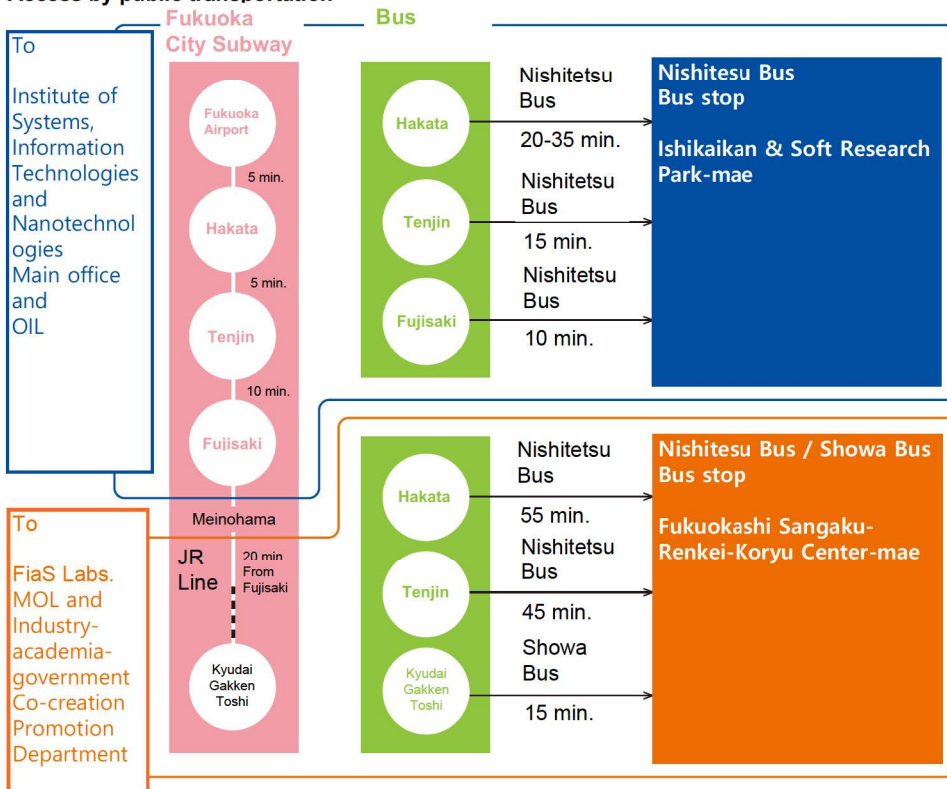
Access by public transportation

To

Institute of Systems, Information Technologies and Nanotechnologies Main office and OIL

To

FiaS Labs. MOL and Industry-academia-government Co-creation Promotion Department

Fukuoka City Subway

Fukuoka Airport

5 min.

Hakata

5 min.

Tenjin

10 min.

Fujisaki

Meinohama

JR Line

20 min From Fujisaki

Kyudai Gakken Toshi

Bus

Hakata

Nishitetsu Bus

20-35 min.

Tenjin

Nishitetsu Bus

15 min.

Fujisaki

Nishitetsu Bus

10 min.

Nishitesu Bus
Bus stop

Ishikaikan & Soft Research Park-mae

Hakata

Nishitetsu Bus

55 min.

Tenjin

Nishitetsu Bus

45 min.

Kyudai Gakken Toshi

Showa Bus

15 min.

Nishitesu Bus / Showa Bus
Bus stop

Fukuokashi Sangaku-Renkei-Koryu Center-mae